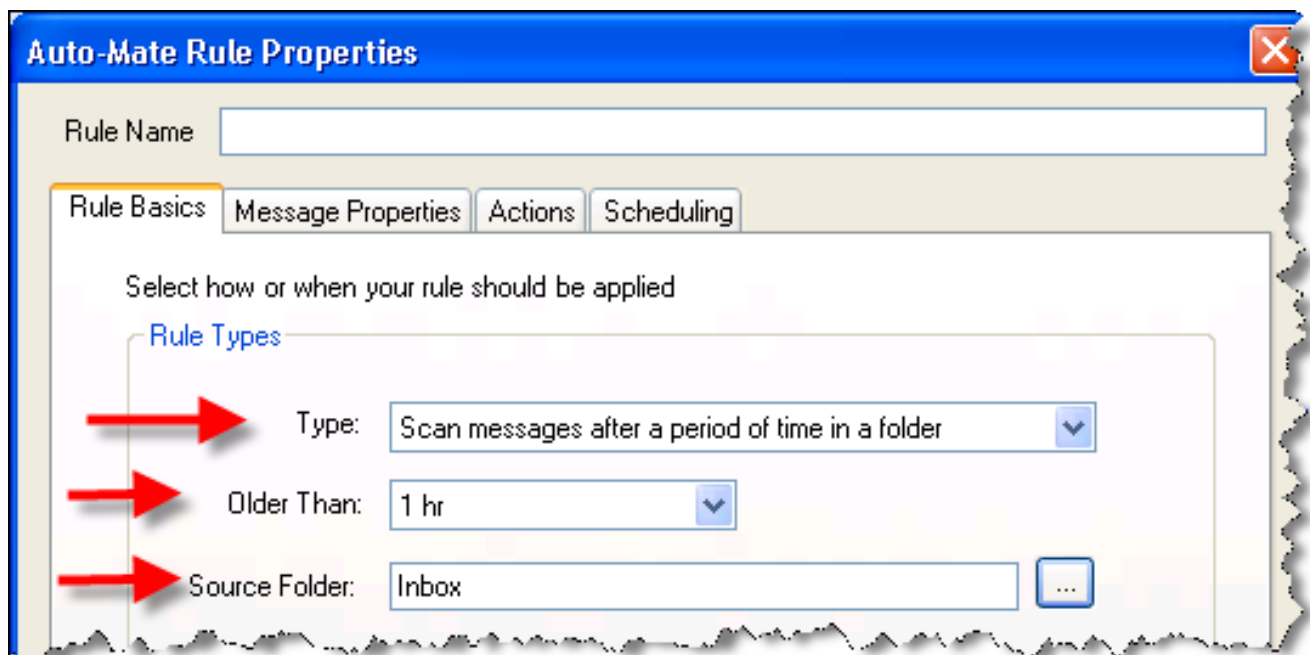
Auto-Mate Rule Properties

Rule Name

Rule Basics | Message Properties | Actions | Scheduling

Select how or when your rule should be applied

Rule Types

Type: Scan messages after a period of time in a folder

Older Than: 1 hr

Source Folder: Inbox ...